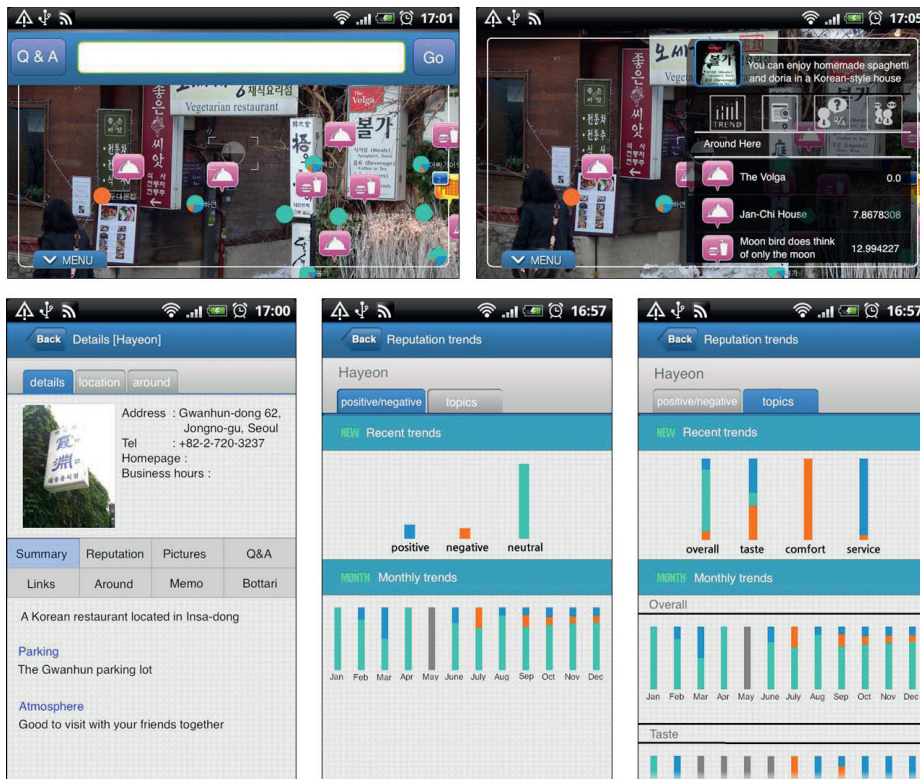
17:01

Q & A

Go

Vegetarian restaurant

The Volga

볼가

MENU

17:01

You can enjoy homemade spaghetti and doria in a Korean-style house

TREND

Around Here

The Volga 0.0

Jan-Chi House 7.8678308

Moon bird does think of only the moon 12.994227

MENU

17:00

Back Details [Hayeon]

details location around

Address : Gwanhun-dong 62, Jongno-gu, Seoul
Tel : +82-2-720-3237
Homepage :
Business hours :

| Summary | Reputation | Pictures | Q&A |
|---|---|---|---|
| Links | Around | Memo | Bottari |

A Korean restaurant located in Insa-dong

Parking
The Gwanhun parking lot

Atmosphere
Good to visit with your friends together

16:57

Back Reputation trends

Hayeon

positive/negative topics

NEW Recent trends

positive negative neutral

MONTH Monthly trends

Jan Feb Mar Apr May June July Aug Sep Oct Nov Dec

16:57

Back Reputation trends

Hayeon

positive/negative topics

NEW Recent trends

overall taste comfort service

MONTH Monthly trends

Overall

Jan Feb Mar Apr May June July Aug Sep Oct Nov Dec

Taste